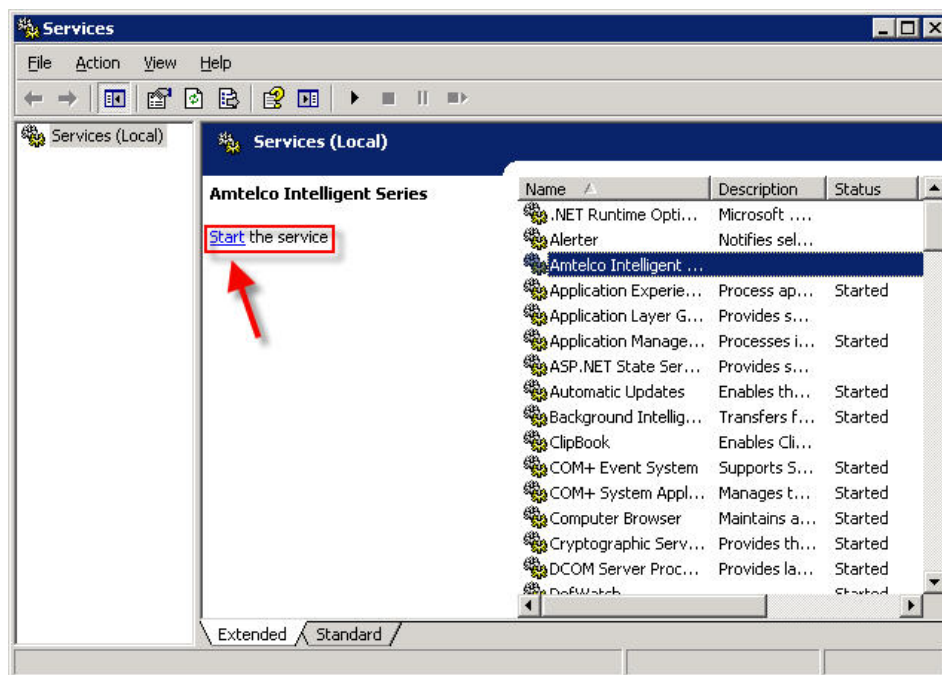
Services

File Action View Help

Services (Local)

Services (Local)

Amtelco Intelligent Series

Start the service

| Name | Description | Status |
|---|---|---|
| .NET Runtime Opti... | Microsoft .... | |
| Alerter | Notifies sel... | |
| Amtelco Intelligent ... | | |
| Application Experie... | Process ap... | Started |
| Application Layer G... | Provides s... | |
| Application Manage... | Processes i... | Started |
| ASP.NET State Ser... | Provides s... | |
| Automatic Updates | Enables th... | Started |
| Background Intellig... | Transfers f... | Started |
| ClipBook | Enables Cli... | |
| COM+ Event System | Supports S... | Started |
| COM+ System Appl... | Manages t... | Started |
| Computer Browser | Maintains a... | Started |
| Cryptographic Serv... | Provides th... | Started |
| DCOM Server Proc... | Provides la... | Started |
| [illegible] | | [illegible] |

Extended Standard